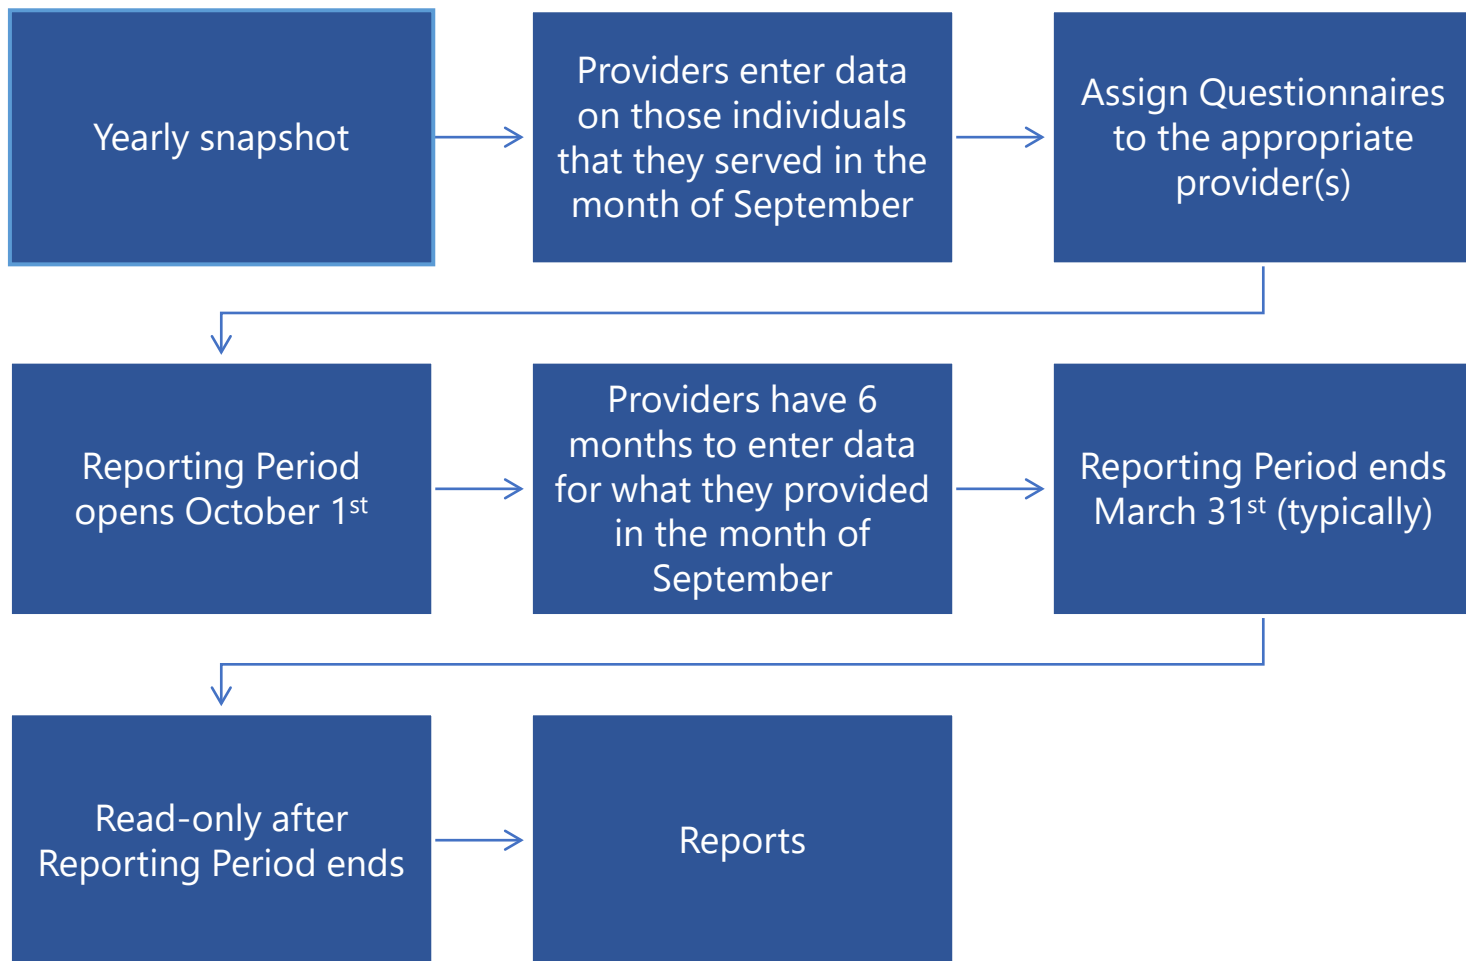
Yearly snapshot

Providers enter data on those individuals that they served in the month of September

Assign Questionnaires to the appropriate provider(s)

Reporting Period opens October 1$^{st}$

Providers have 6 months to enter data for what they provided in the month of September

Reporting Period ends March 31$^{st}$ (typically)

Read-only after Reporting Period ends

Reports